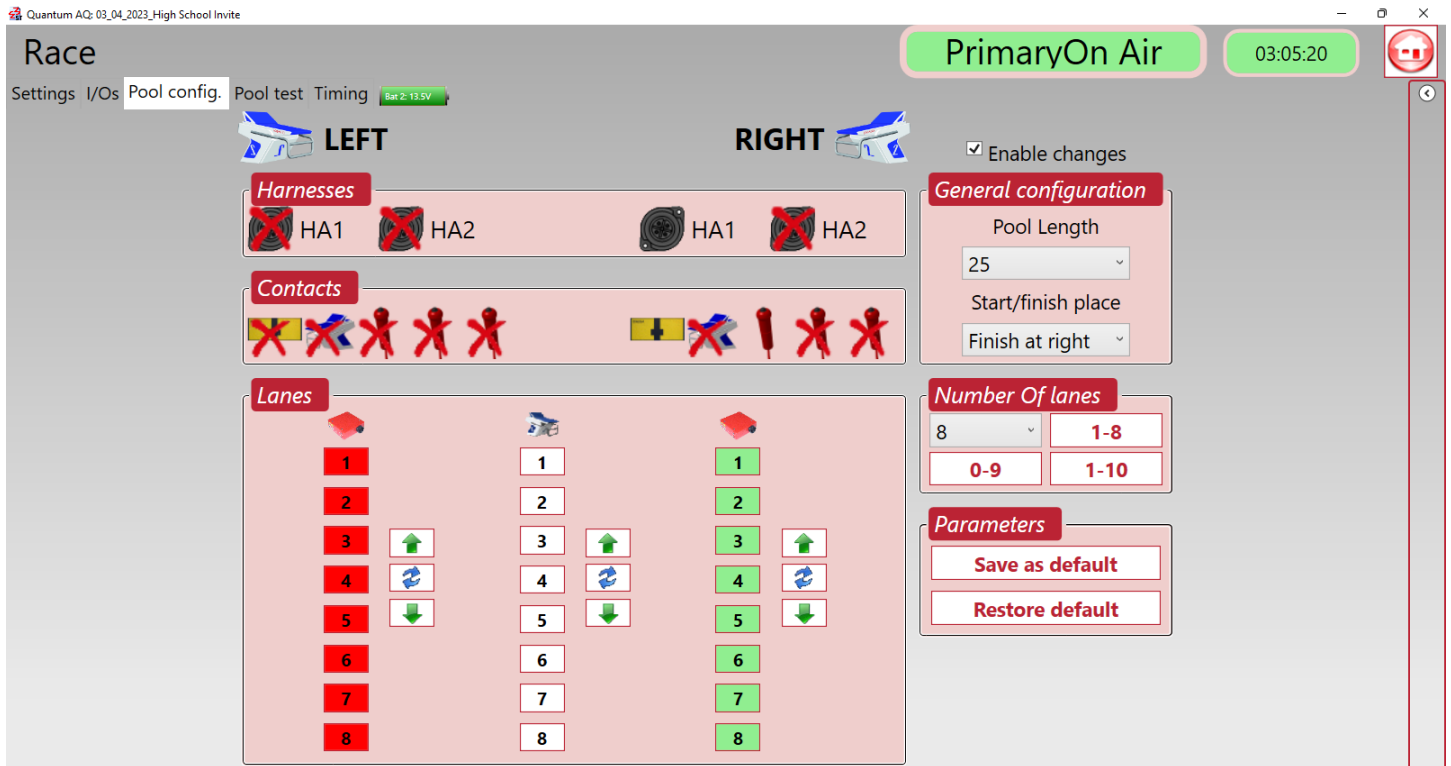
Quantum AQ: 03_04_2023_High School Invite

Race

PrimaryOn Air

03:05:20

Settings I/Os Pool config. Pool test Timing Bat 2: 13.5V

LEFT

RIGHT

Enable changes

Harnesses

HA1 HA2 HA1 HA2

Contacts

Lanes

1 2 3 4 5 6 7 8

1 2 3 4 5 6 7 8

1 2 3 4 5 6 7 8

General configuration

Pool Length

25

Start/finish place

Finish at right

Number Of lanes

8

1-8

0-9

1-10

Parameters

Save as default

Restore default